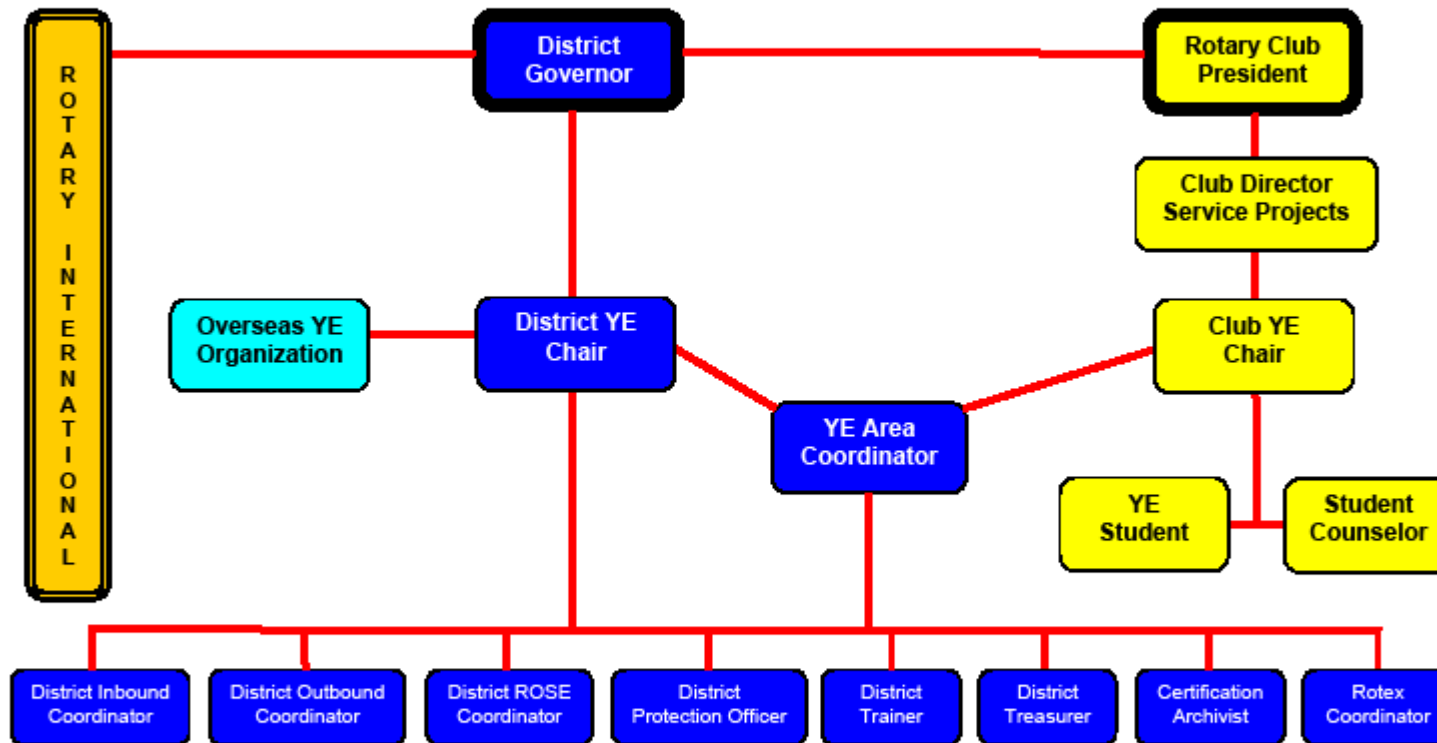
ROTARY INTERNATIONAL

District Governor

Rotary Club President

Club Director Service Projects

Overseas YE Organization

District YE Chair

Club YE Chair

YE Area Coordinator

YE Student

Student Counselor

District Inbound Coordinator

District Outbound Coordinator

District ROSE Coordinator

District Protection Officer

District Trainer

District Treasurer

Certification Archivist

Rotex Coordinator